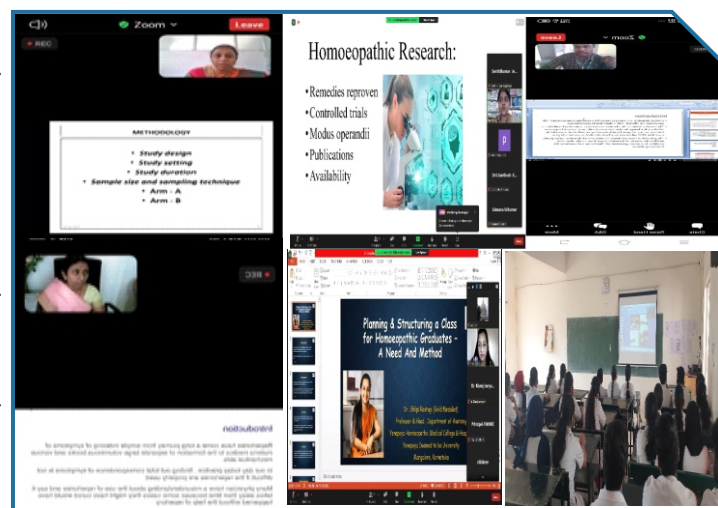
Zoom

Leave

REC

METHODOLOGY

Study design

Study setting

Study duration

Sample size and sampling technique

Arm - A

Arm - B

REC

Introduction

Homoeopathic Research:

Remedies reproven

Controlled trials

Modus operandii

Publications

Availability

Planning & Structuring a Class for Homoeopathic Graduates - A Need And Method

Dr. Shilpa Rastogi